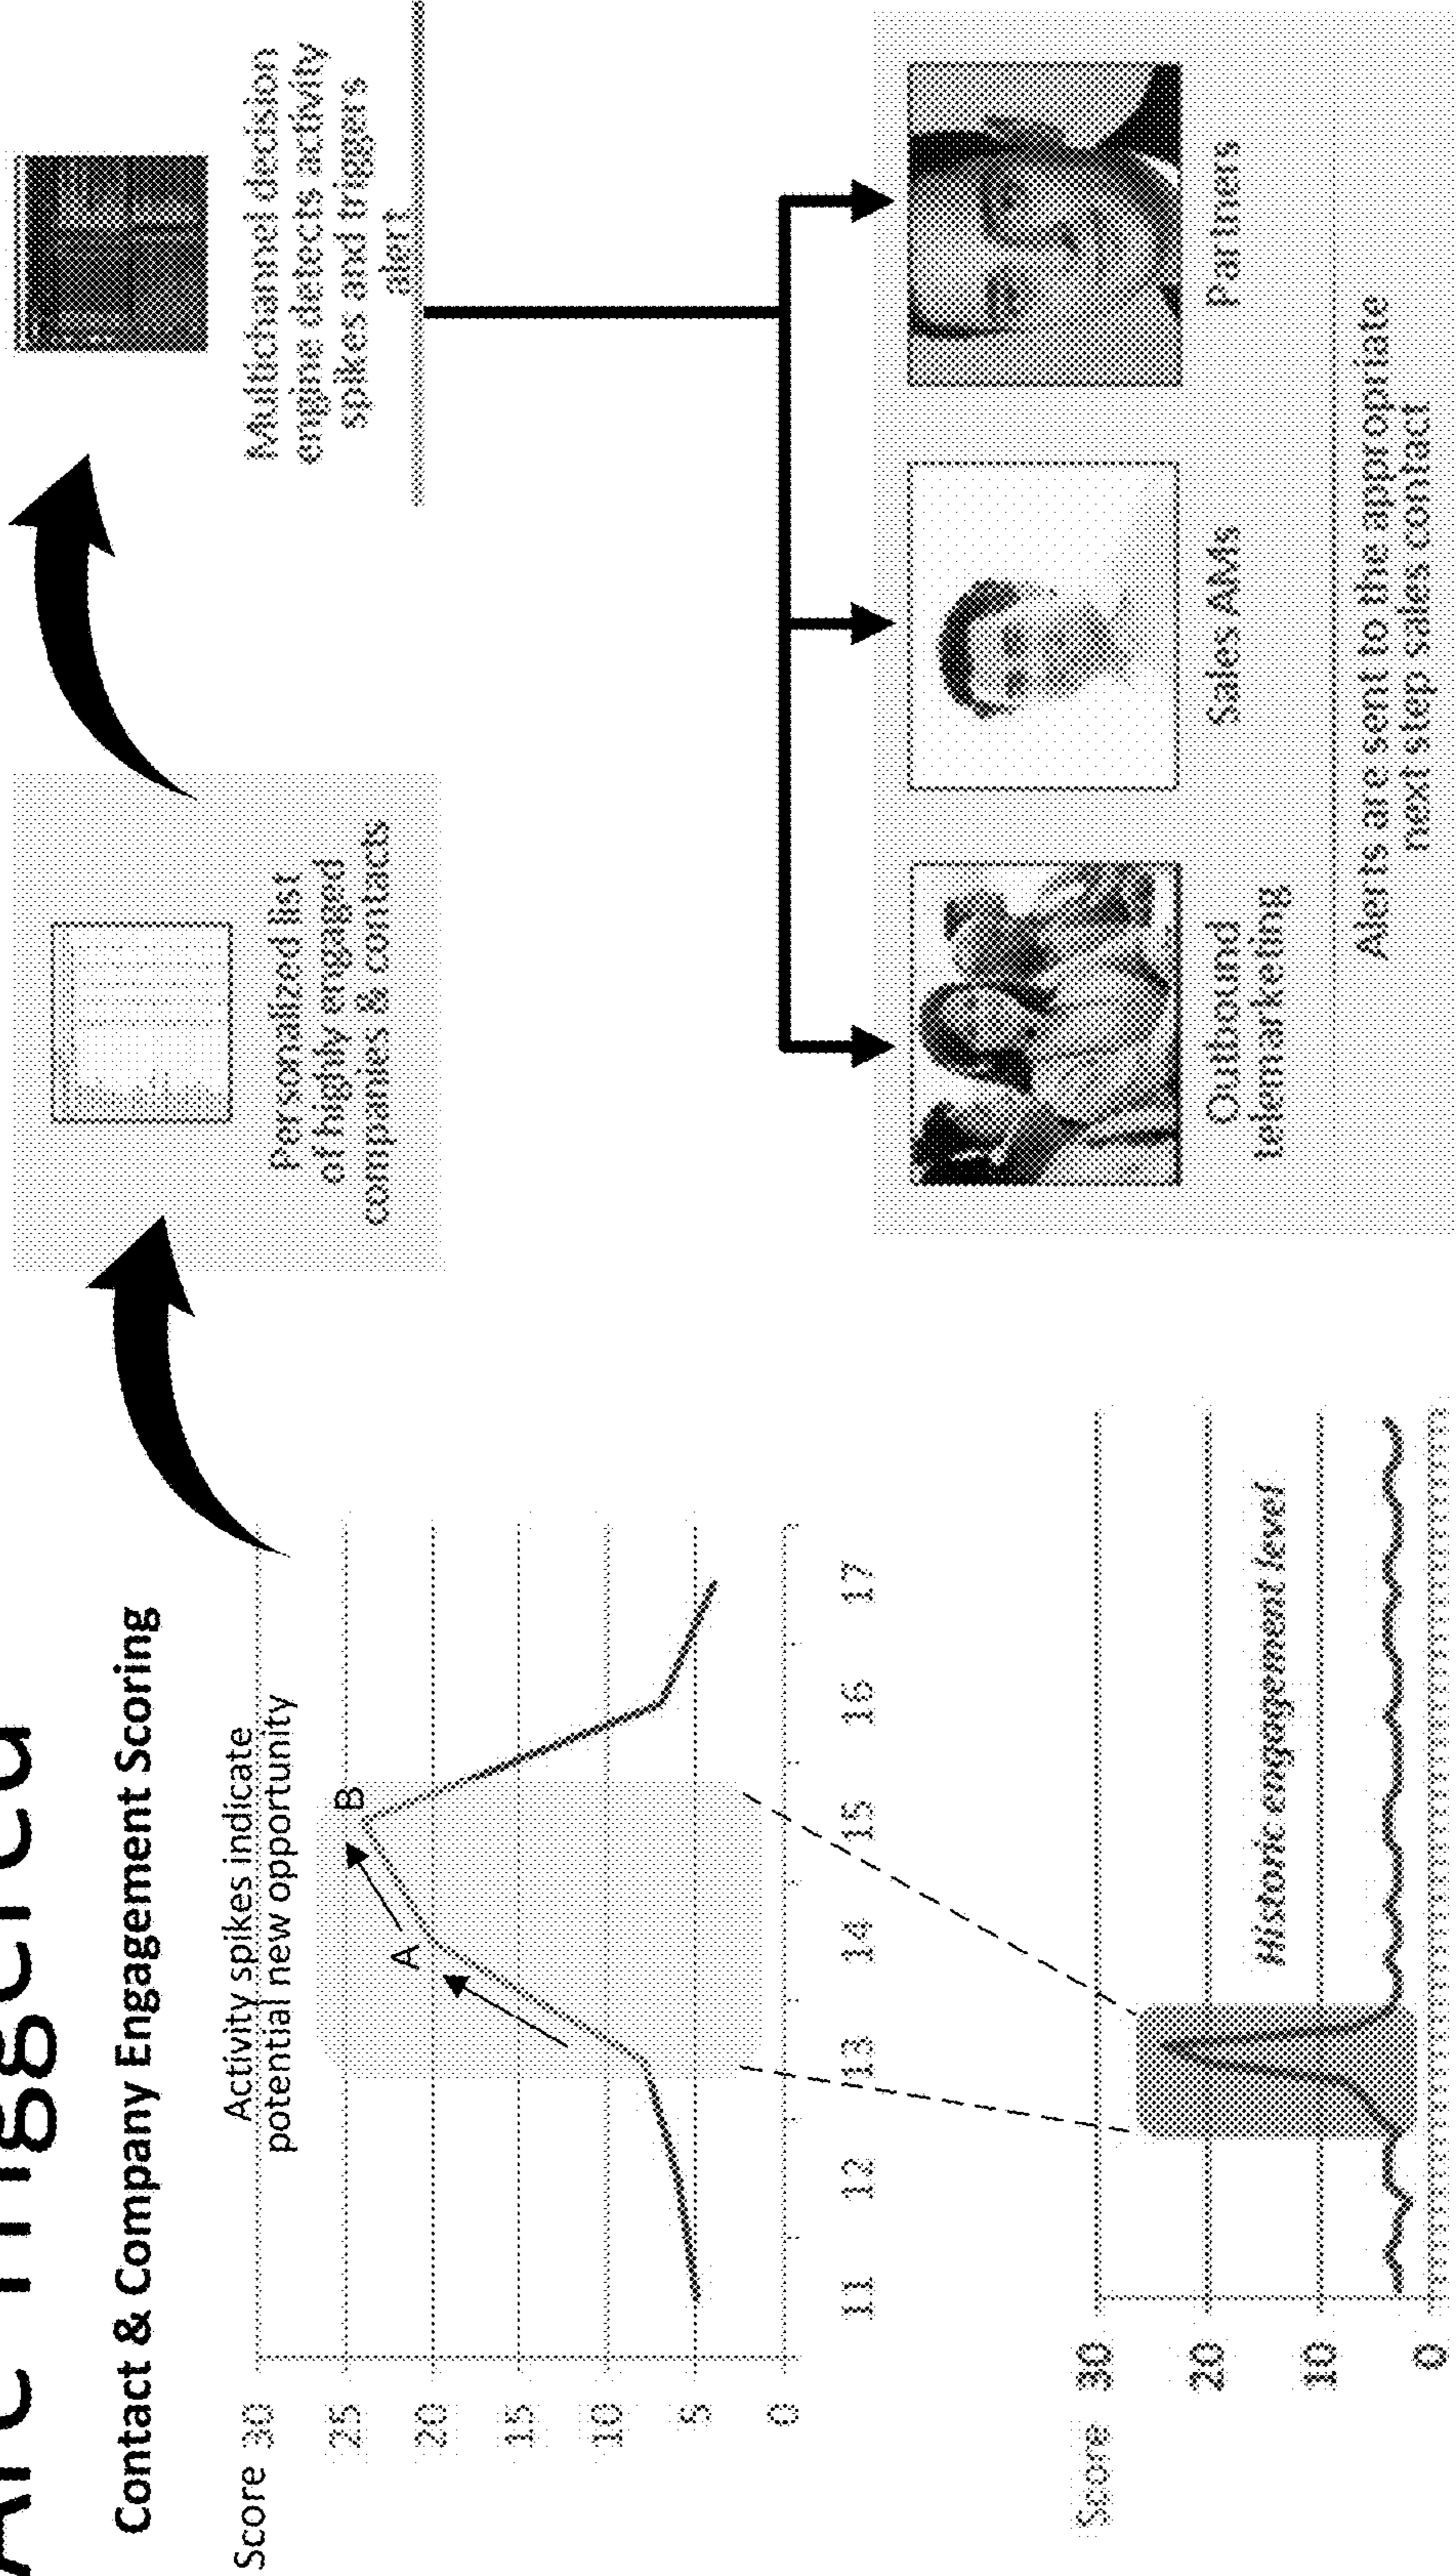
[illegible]

Contact & Company Engagement Scoring

Activity spikes indicate potential new opportunity

Score 30
25
20
15
10
5
0

A
B

11 12 13 14 15 16 17

Score 30
20
10
0

Historic engagement level

Personalized list of highly engaged companies & contacts

Multichannel decision engine detects activity spikes and triggers alert

Outbound telemarketing

Sales AMs

Partners

Alerts are sent to the appropriate next step sales contact